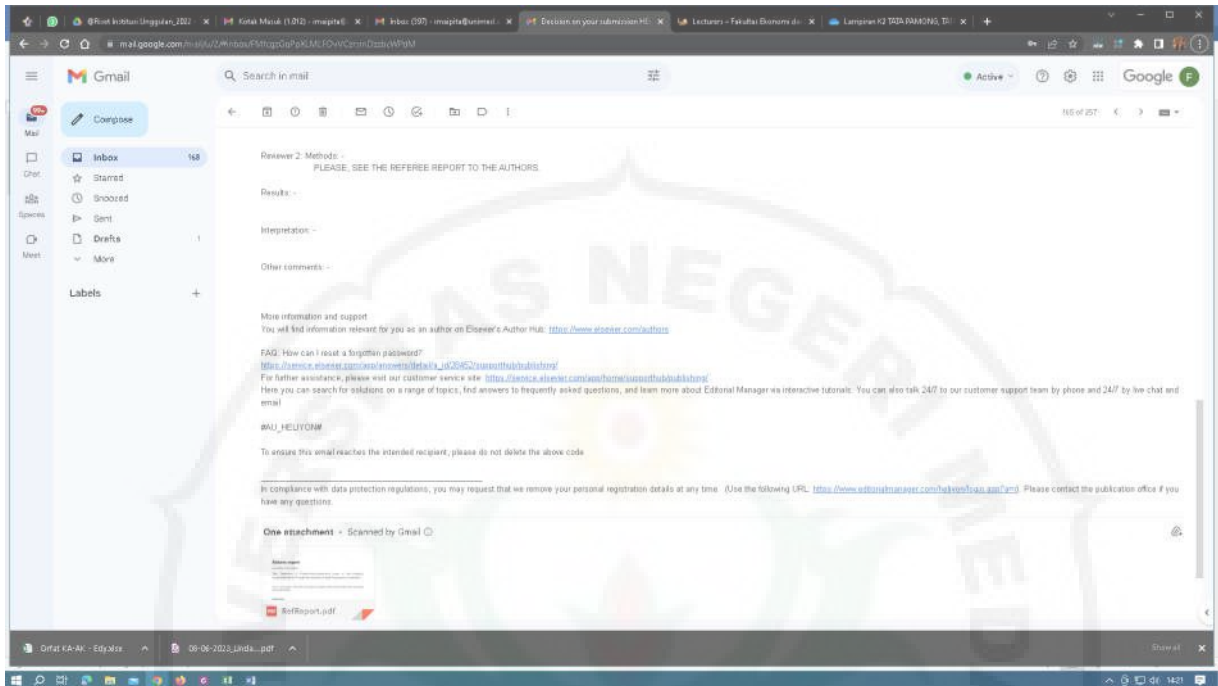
Gmail

Search in mail

Active

Google

Compose

Mail

Chat

Spaces

Meet

Inbox 168

Starred

Snoozed

Sent

Drafts 1

More

Labels +

Reviewer 2: Methods: -
PLEASE, SEE THE REFEREE REPORT TO THE AUTHORS

Results: -

Interpretation: -

Other comments: -

More information and support
You will find information relevant for you as an author on Elsevier's Author Hub: https://www.elsevier.com/authors

FAQ: How can I reset a forgotten password?
https://service.elsevier.com/app/answers/detail/a_id/28452/supporthub/publishing/
For further assistance, please visit our customer service site: https://service.elsevier.com/app/home/supporthub/publishing/
Here you can search for solutions on a range of topics, find answers to frequently asked questions, and learn more about Editorial Manager via interactive tutorials. You can also talk 24/7 to our customer support team by phone and 24/7 by live chat and email

#AU_HELIYON#

To ensure this email reaches the intended recipient, please do not delete the above code

In compliance with data protection regulations, you may request that we remove your personal registration details at any time. (Use the following URL: https://www.editorialmanager.com/heliyon/login.asp?a=r). Please contact the publication office if you have any questions.

One attachment • Scanned by Gmail

RefReport.pdf

Drfat KA-AK - Edyalss

06-06-2023_Linda....pdf

Show all